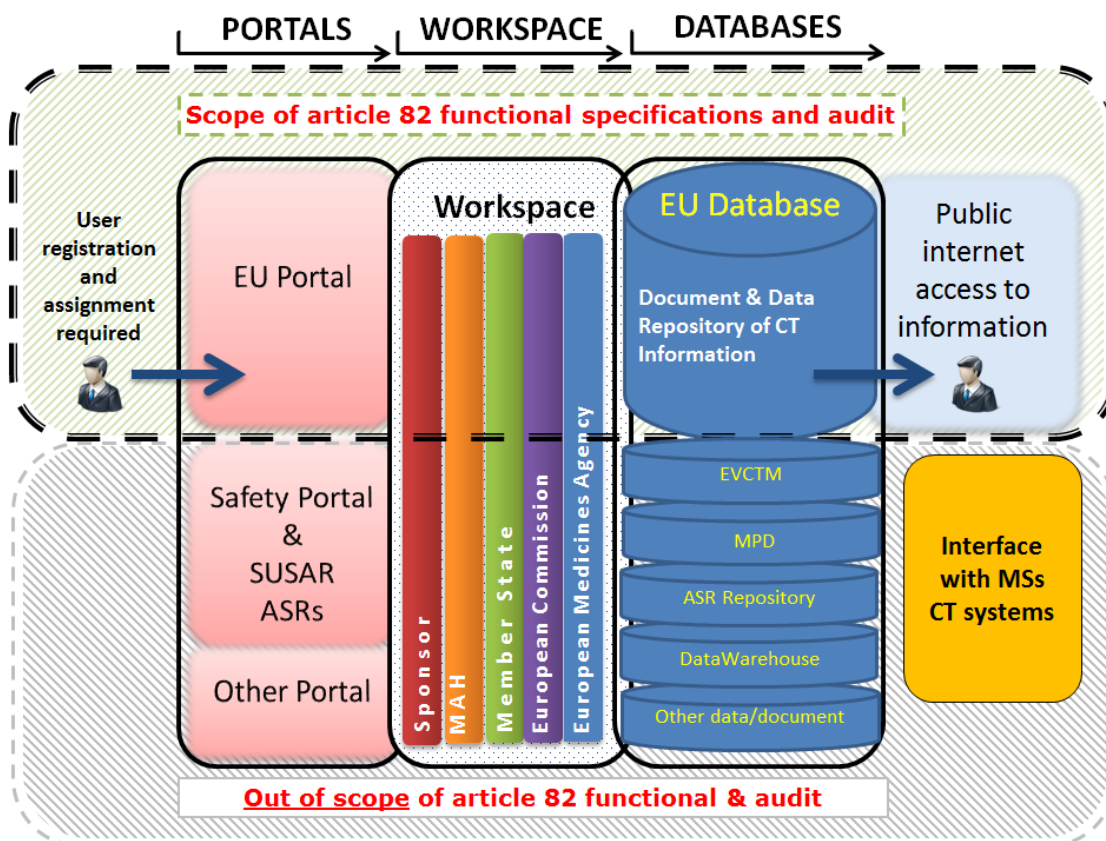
PORTALS WORKSPACE DATABASES

Scope of article 82 functional specifications and audit

User registration and assignment required

EU Portal

Workspace

Sponsor

MAH

Member State

European Commission

European Medicines Agency

EU Database

Document & Data Repository of CT Information

Public internet access to information

Safety Portal & SUSAR ASRs

Other Portal

EVCTM

MPD

ASR Repository

DataWarehouse

Other data/document

Interface with MSs CT systems

Out of scope of article 82 functional & audit